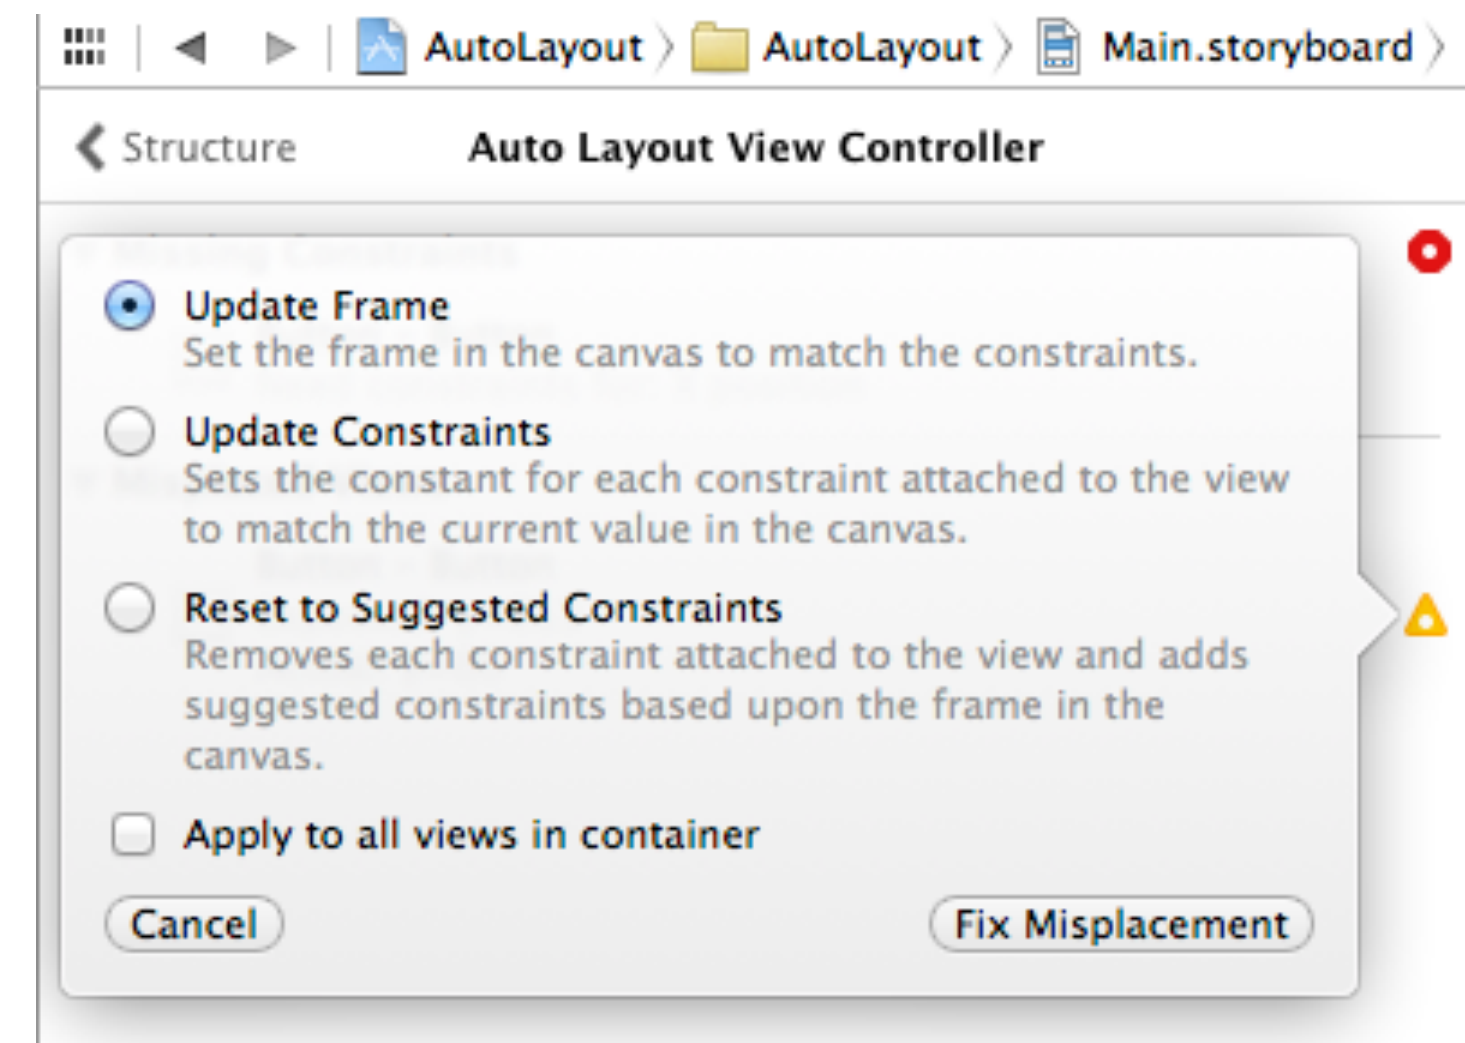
AutoLayout 〉 AutoLayout 〉 Main.storyboard 〉

Structure

Auto Layout View Controller

Update Frame
Set the frame in the canvas to match the constraints.

Update Constraints
Sets the constant for each constraint attached to the view to match the current value in the canvas.

Reset to Suggested Constraints
Removes each constraint attached to the view and adds suggested constraints based upon the frame in the canvas.

Apply to all views in container

Cancel

Fix Misplacement